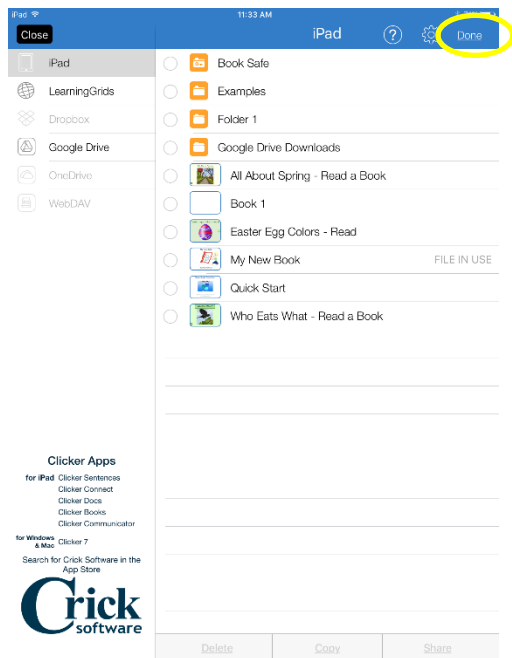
iPad
11:33 AM
Close
iPad
Done

iPad
LearningGrids
Dropbox
Google Drive
OneDrive
WebDAV

Book Safe
Examples
Folder 1
Google Drive Downloads
All About Spring - Read a Book
Book 1
Easter Egg Colors - Read
My New Book
FILE IN USE
Quick Start
Who Eats What - Read a Book

Clicker Apps
for iPad Clicker Sentences
Clicker Connect
Clicker Docs
Clicker Books
Clicker Communicator
for Windows & Mac Clicker 7
Search for Crick Software in the App Store
Crick software

Delete
Copy
Share